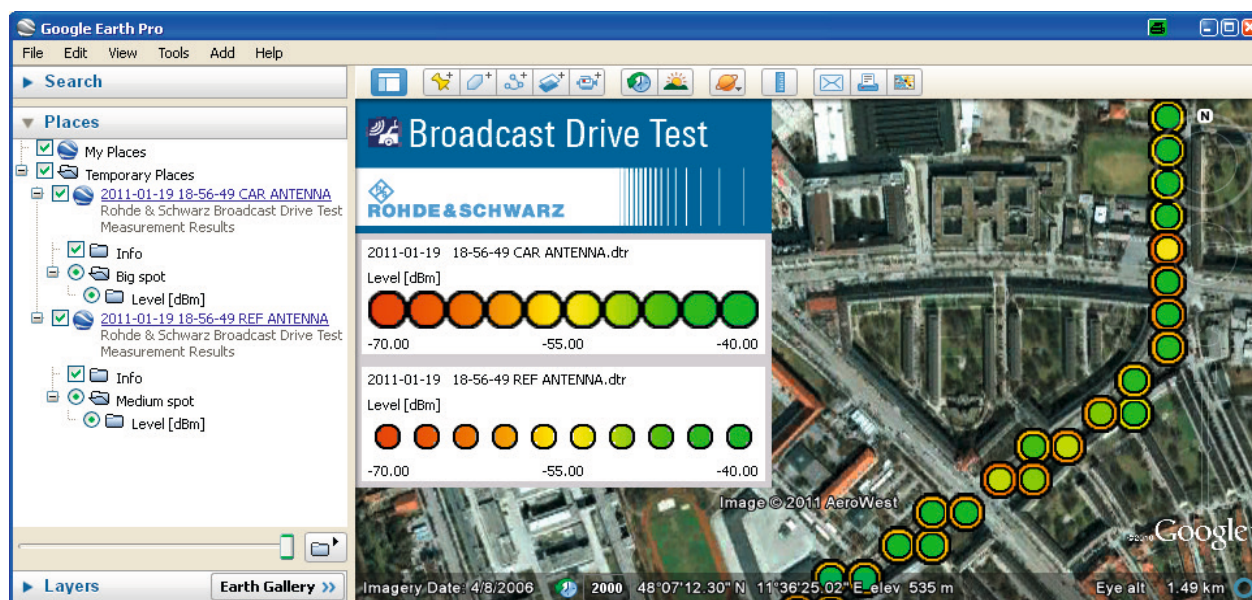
Google Earth Pro

File Edit View Tools Add Help

Search

Places

My Places
Temporary Places
2011-01-19 18-56-49 CAR ANTENNA
Rohde & Schwarz Broadcast Drive Test Measurement Results
Info
Big spot
Level [dBm]
2011-01-19 18-56-49 REF ANTENNA
Rohde & Schwarz Broadcast Drive Test Measurement Results
Info
Medium spot
Level [dBm]

Layers
Earth Gallery »

Broadcast Drive Test
ROHDE&SCHWARZ

2011-01-19 18-56-49 CAR ANTENNA.dtr
Level [dBm]
-70.00 -55.00 -40.00

2011-01-19 18-56-49 REF ANTENNA.dtr
Level [dBm]
-70.00 -55.00 -40.00

Image © 2011 AeroWest
Google
N

Imagery Date: 4/8/2006 2000 48°07'12.30" N 11°36'25.02" E elev 535 m Eye alt 1.49 km